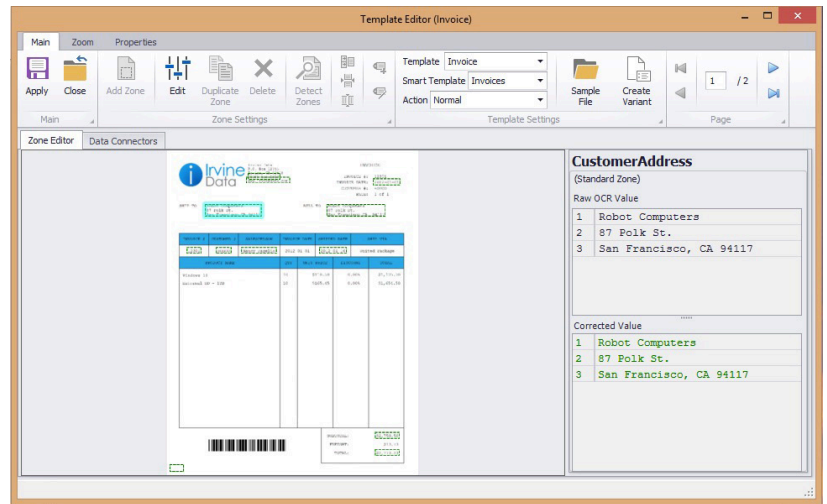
Template Editor (Invoice)

Main Zoom Properties

Apply Close Add Zone Edit Duplicate Zone Delete Detect Zones

Main Zone Settings

Template Invoice
Smart Template Invoices
Action Normal

Template Settings

Sample File Create Variant

1 / 2

Page

Zone Editor Data Connectors

Irvine Data

CustomerAddress
(Standard Zone)
Raw OCR Value

| 1 | Robot Computers |
|---|---|
| 2 | 87 Polk St. |
| 3 | San Francisco, CA 94117 |

Corrected Value

| 1 | Robot Computers |
|---|---|
| 2 | 87 Polk St. |
| 3 | San Francisco, CA 94117 |